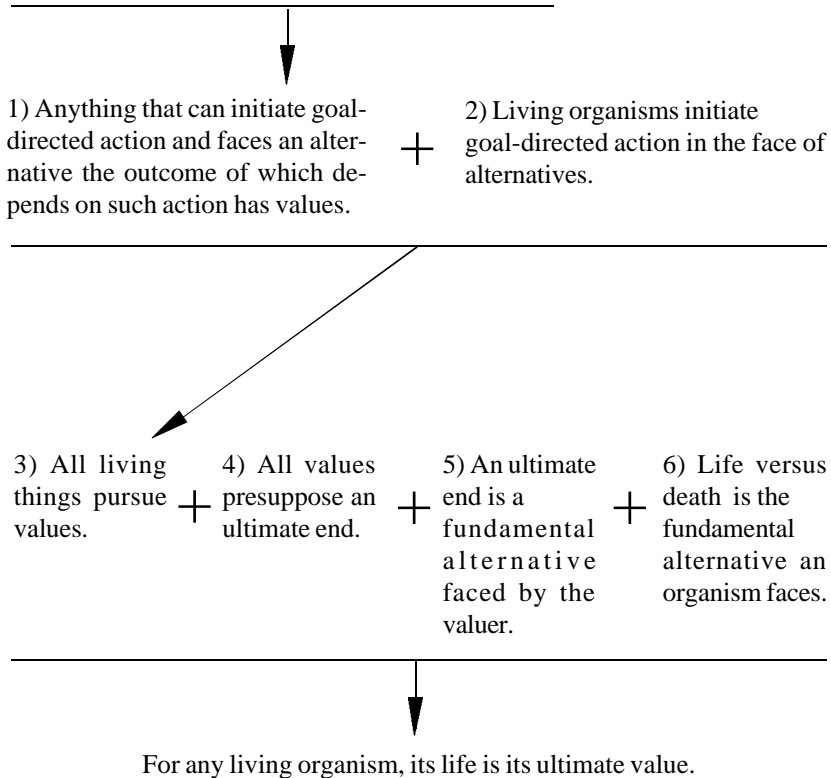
1) Anything that can initiate goal-directed action and faces an alternative the outcome of which depends on such action has values.

+

2) Living organisms initiate goal-directed action in the face of alternatives.

3) All living things pursue values.

+

4) All values presuppose an ultimate end.

+

5) An ultimate end is a fundamental alternative faced by the valuer.

+

6) Life versus death is the fundamental alternative an organism faces.

For any living organism, its life is its ultimate value.